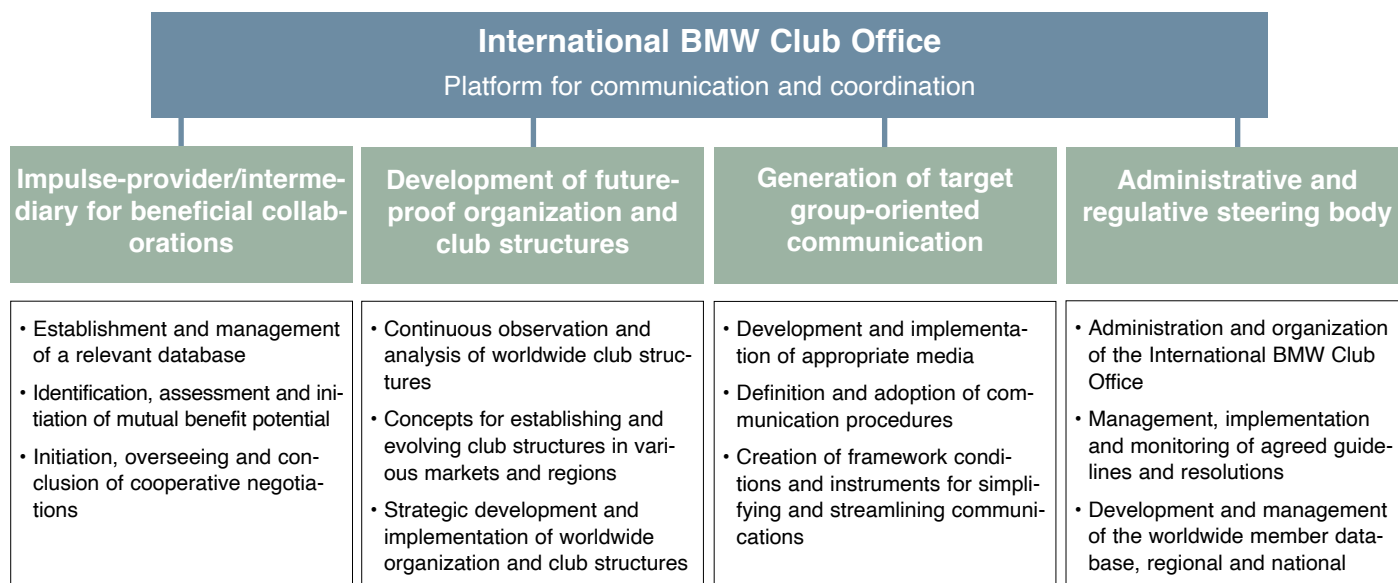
International BMW Club Office
Platform for communication and coordination

Impulse-provider/intermediary for beneficial collaborations

• Establishment and management of a relevant database
• Identification, assessment and initiation of mutual benefit potential
• Initiation, overseeing and conclusion of cooperative negotiations

Development of future-proof organization and club structures

• Continuous observation and analysis of worldwide club structures
• Concepts for establishing and evolving club structures in various markets and regions
• Strategic development and implementation of worldwide organization and club structures

Generation of target group-oriented communication

• Development and implementation of appropriate media
• Definition and adoption of communication procedures
• Creation of framework conditions and instruments for simplifying and streamlining communications

Administrative and regulative steering body

• Administration and organization of the International BMW Club Office
• Management, implementation and monitoring of agreed guidelines and resolutions
• Development and management of the worldwide member database, regional and national